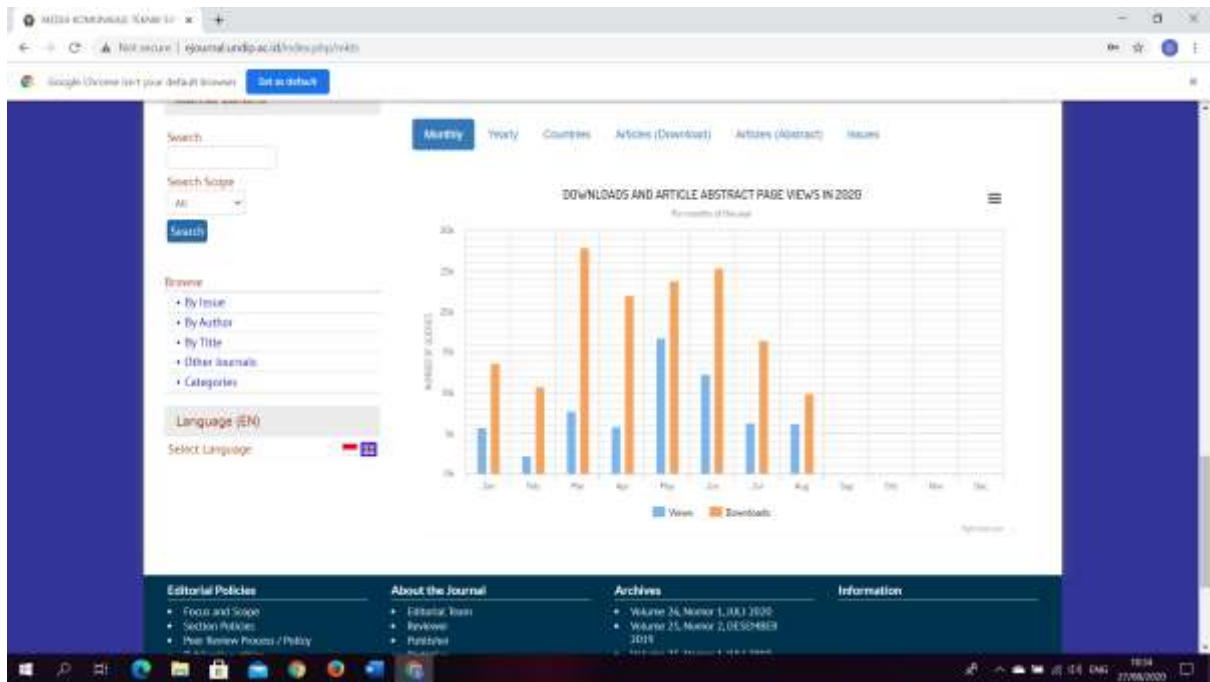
MEDIA KOMUNIKASI TEKNIK SI ×

Not secure | ejournal.undip.ac.id/index.php/mkts

Google Chrome isn't your default browser Set as default

Search

Search Scope

All

Search

Browse

• By Issue

• By Author

• By Title

• Other Journals

• Categories

Language (EN)

Select Language

Monthly Yearly Countries Articles (Download) Articles (Abstract) Issues

DOWNLOADS AND ARTICLE ABSTRACT PAGE VIEWS IN 2020

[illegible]

30k

25k

20k

15k

10k

5k

0k

NUMBER OF ACCESS

Jan Feb Mar Apr May Jun Jul Aug Sep Oct Nov Dec

Views Downloads

Editorial Policies

• Focus and Scope

• Section Policies

• Peer Review Process / Policy

About the Journal

• Editorial Team

• Reviewer

• Publisher

Archives

• Volume 26, Nomor 1, JULI 2020

• Volume 25, Nomor 2, DESEMBER 2019

Information

ENG

18:34

27/08/2020